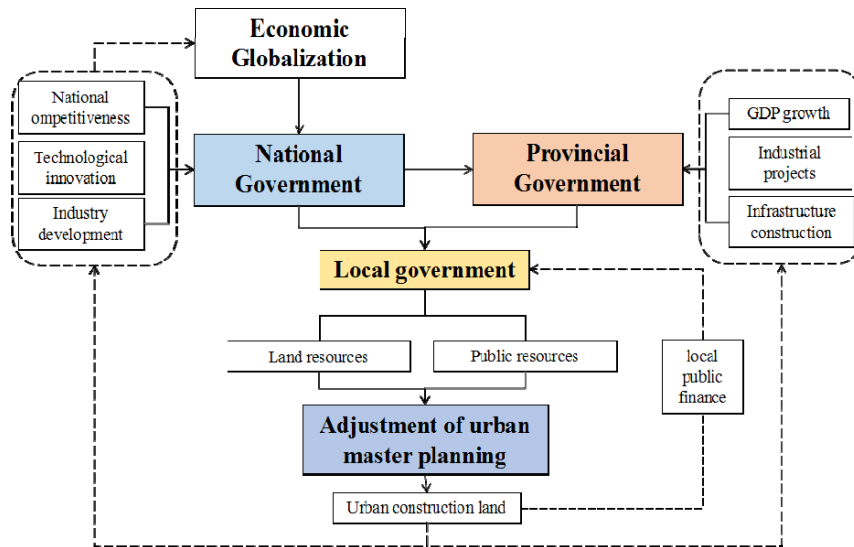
Economic Globalization

National ompetitiveness

Technological innovation

Industry development

National Government

Provincial Government

GDP growth

Industrial projects

Infrastructure construction

Local government

Land resources

Public resources

local public finance

Adjustment of urban master planning

Urban construction land